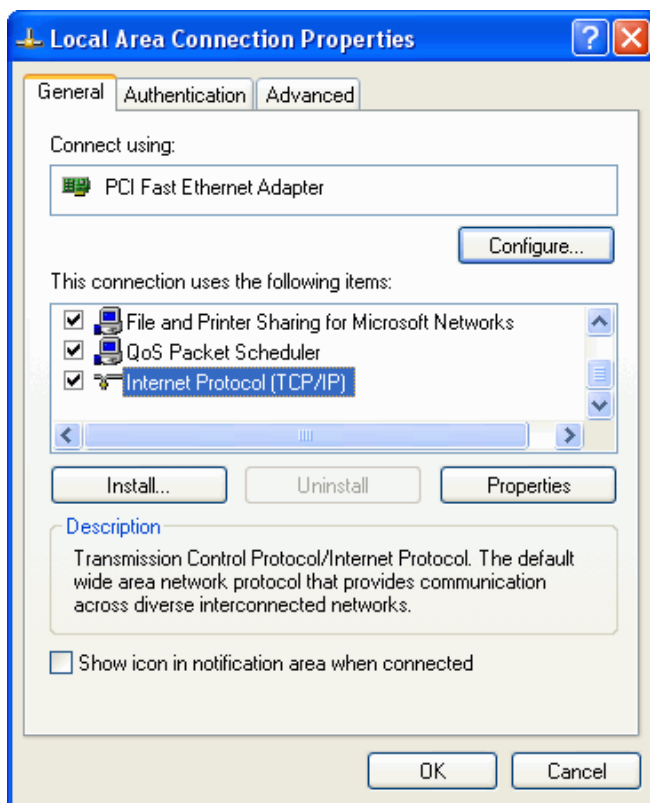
Local Area Connection Properties

General | Authentication | Advanced

Connect using:

PCI Fast Ethernet Adapter

Configure...

This connection uses the following items:

☑ File and Printer Sharing for Microsoft Networks
☑ QoS Packet Scheduler
☑ Internet Protocol (TCP/IP)

Install... | Uninstall | Properties

Description

Transmission Control Protocol/Internet Protocol. The default wide area network protocol that provides communication across diverse interconnected networks.

☐ Show icon in notification area when connected

OK | Cancel